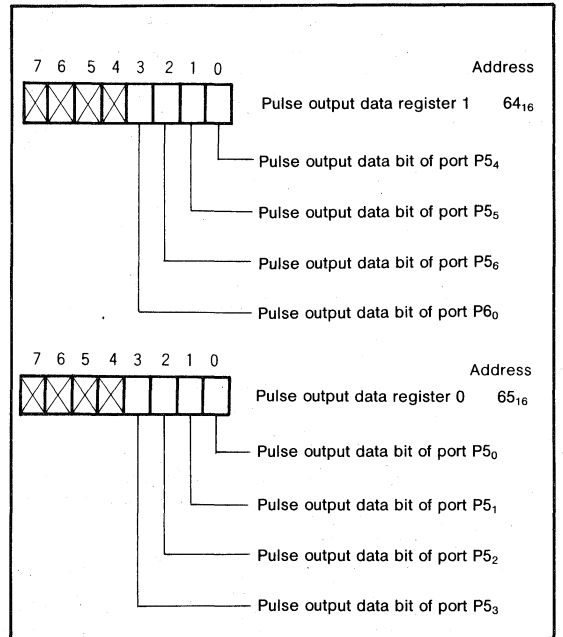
7 6 5 4 3 2 1 0

Address

Pulse output data register 1 $64_{16}$

Pulse output data bit of port $P5_4$

Pulse output data bit of port $P5_5$

Pulse output data bit of port $P5_6$

Pulse output data bit of port $P6_0$

7 6 5 4 3 2 1 0

Address

Pulse output data register 0 $65_{16}$

Pulse output data bit of port $P5_0$

Pulse output data bit of port $P5_1$

Pulse output data bit of port $P5_2$

Pulse output data bit of port $P5_3$